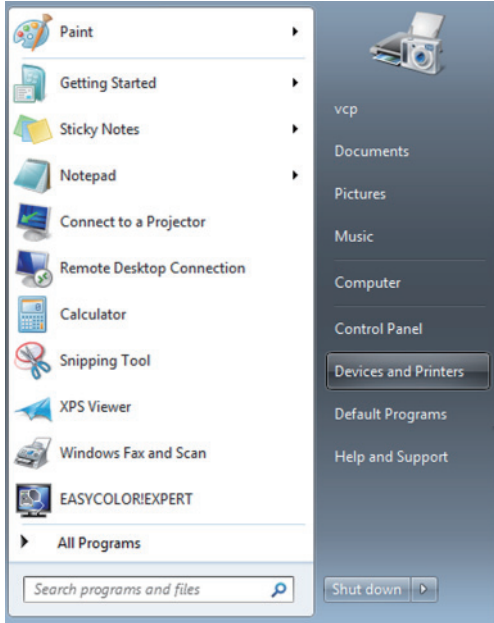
Paint
Getting Started
Sticky Notes
Notepad
Connect to a Projector
Remote Desktop Connection
Calculator
Snipping Tool
XPS Viewer
Windows Fax and Scan
EASYCOLOR!EXPERT
All Programs
Search programs and files

vcp
Documents
Pictures
Music
Computer
Control Panel
Devices and Printers
Default Programs
Help and Support
Shut down